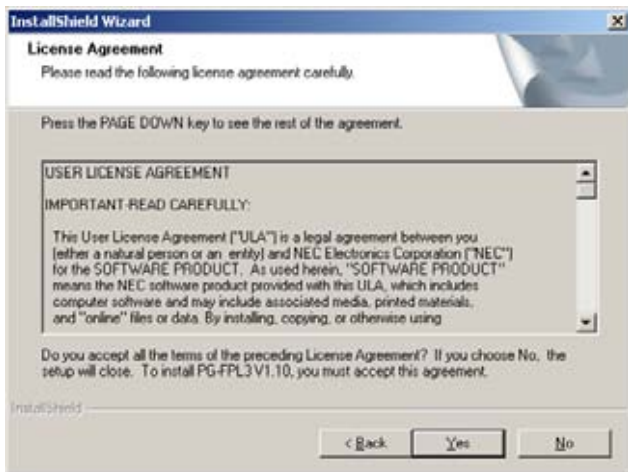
InstallShield Wizard

License Agreement
Please read the following license agreement carefully.

Press the PAGE DOWN key to see the rest of the agreement.

USER LICENSE AGREEMENT

IMPORTANT-READ CAREFULLY:

This User License Agreement ("ULA") is a legal agreement between you (either a natural person or an entity) and NEC Electronics Corporation ("NEC") for the SOFTWARE PRODUCT. As used herein, "SOFTWARE PRODUCT" means the NEC software product provided with this ULA, which includes computer software and may include associated media, printed materials, and "online" files or data. By installing, copying, or otherwise using

Do you accept all the terms of the preceding License Agreement? If you choose No, the setup will close. To install PG-FPL3 V1.10, you must accept this agreement.

InstallShield

< Back Yes No